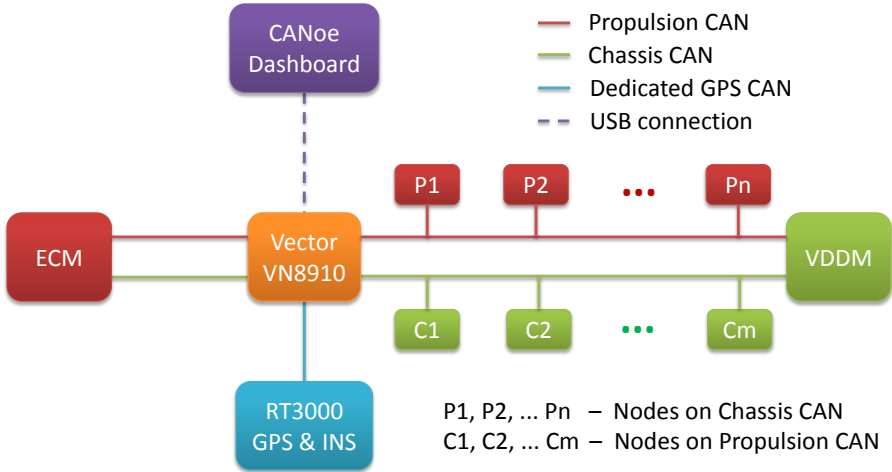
CANoe Dashboard

Propulsion CAN
Chassis CAN
Dedicated GPS CAN
USB connection

P1
P2
...
Pn

ECM

Vector VN8910

VDDM

C1
C2
...
Cm

RT3000 GPS & INS

P1, P2, ... Pn – Nodes on Chassis CAN
C1, C2, ... Cm – Nodes on Propulsion CAN